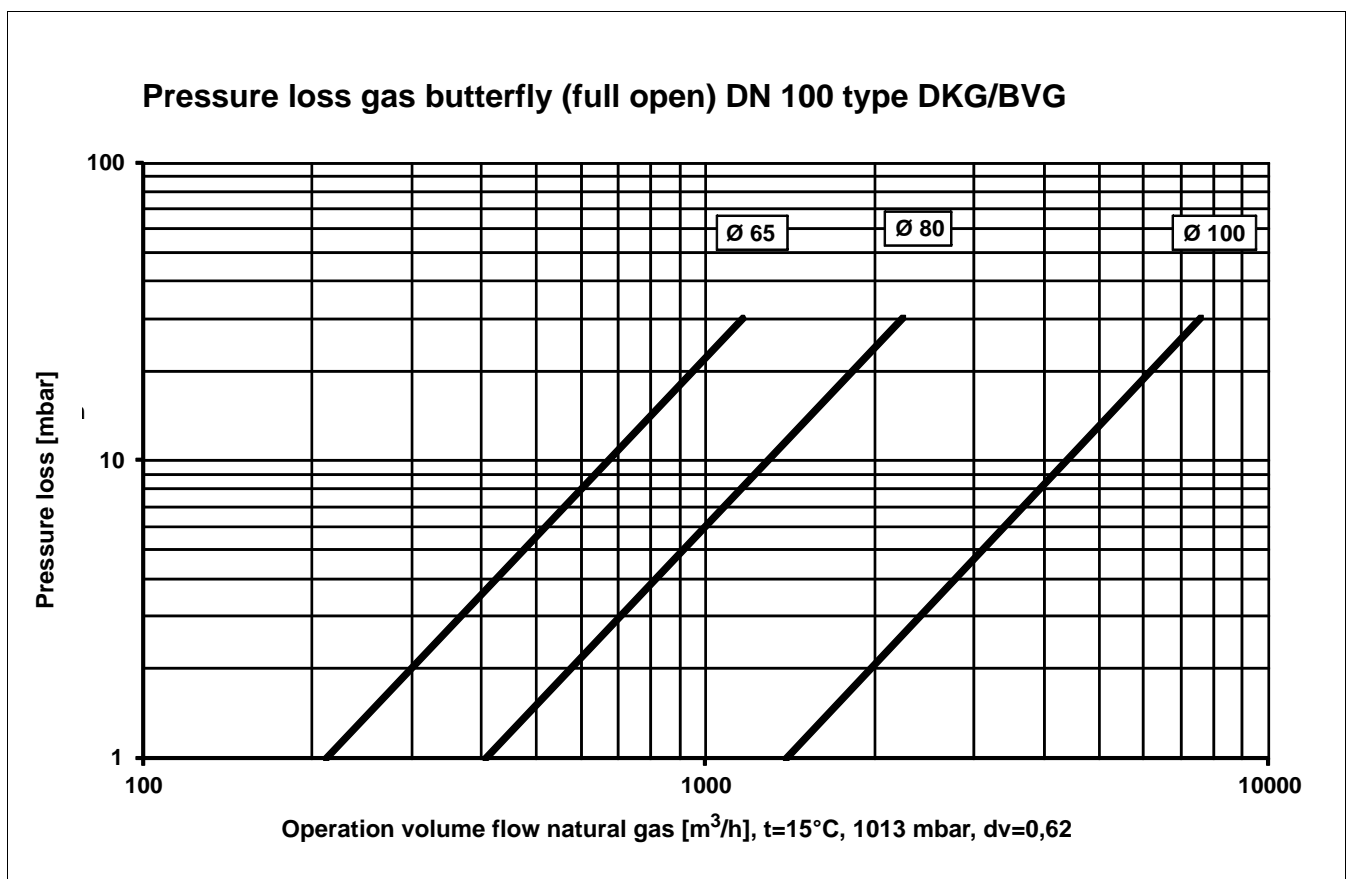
Pressure loss gas butterfly (full open) DN 100 type DKG/BVG

100

10

1

Pressure loss [mbar]

Ø 65

Ø 80

Ø 100

100

1000

10000

Operation volume flow natural gas [$m^3$/h], t=15°C, 1013 mbar, dv=0,62